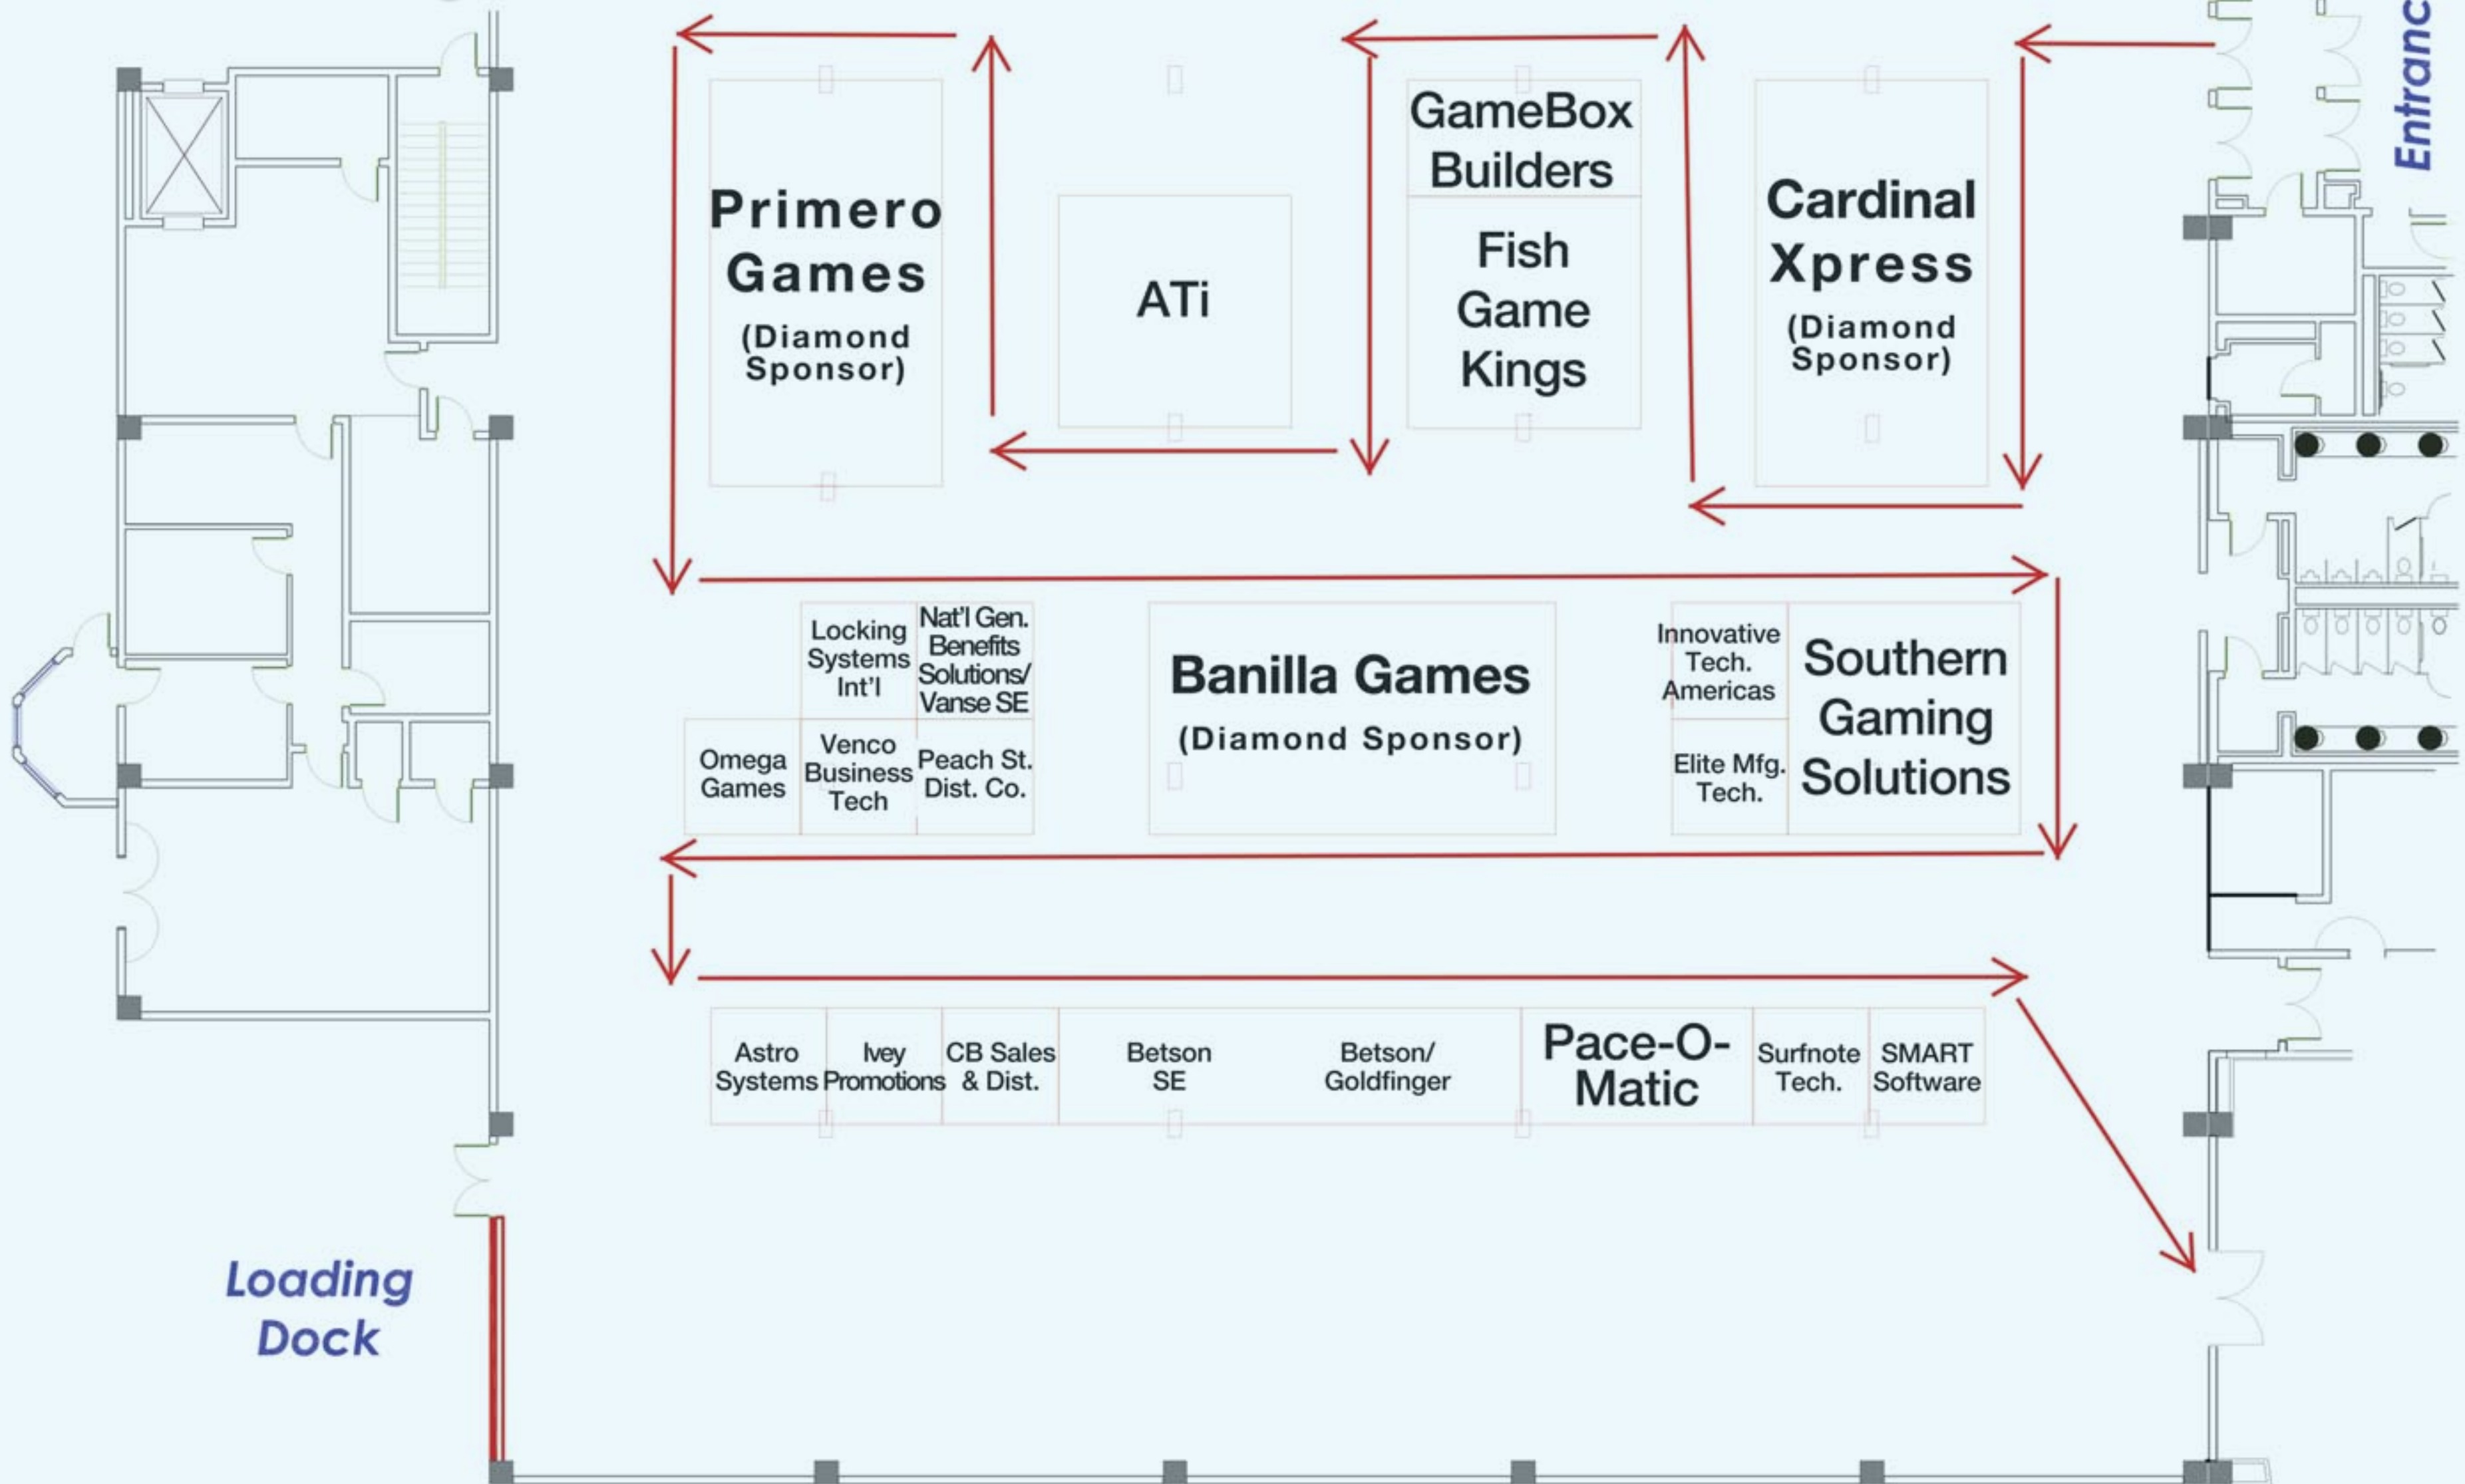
Entranc

Primero Games (Diamond Sponsor)

ATi

GameBox Builders

Fish Game Kings

Cardinal Xpress (Diamond Sponsor)

Locking Systems Int'l

Nat'l Gen. Benefits Solutions/ Vanse SE

Omega Games

Venco Business Tech

Peach St. Dist. Co.

Banilla Games (Diamond Sponsor)

Innovative Tech. Americas

Elite Mfg. Tech.

Southern Gaming Solutions

Astro Systems

Ivey Promotions

CB Sales & Dist.

Betson SE

Betson/ Goldfinger

Pace-O-Matic

Surfnote Tech.

SMART Software

Loading Dock